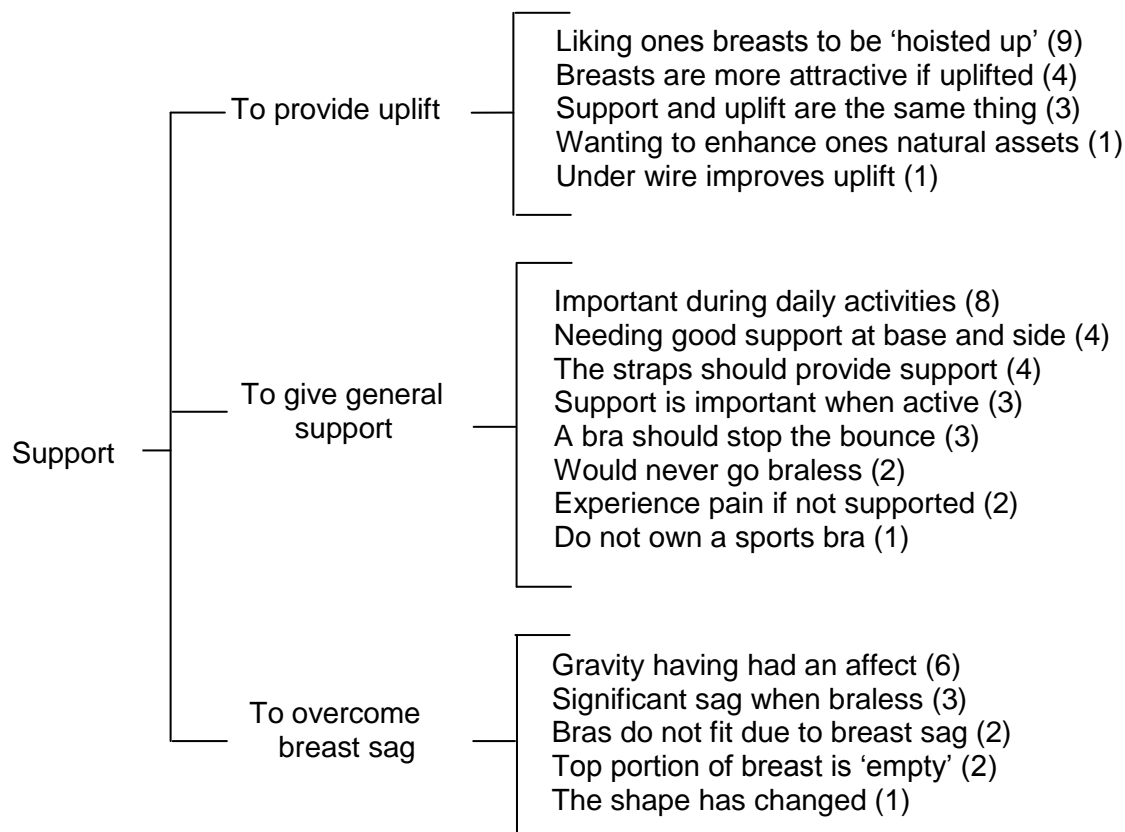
Support

To provide uplift

Liking ones breasts to be 'hoisted up' (9)
Breasts are more attractive if uplifted (4)
Support and uplift are the same thing (3)
Wanting to enhance ones natural assets (1)
Under wire improves uplift (1)

To give general support

Important during daily activities (8)
Needing good support at base and side (4)
The straps should provide support (4)
Support is important when active (3)
A bra should stop the bounce (3)
Would never go braless (2)
Experience pain if not supported (2)
Do not own a sports bra (1)

To overcome breast sag

Gravity having had an affect (6)
Significant sag when braless (3)
Bras do not fit due to breast sag (2)
Top portion of breast is 'empty' (2)
The shape has changed (1)